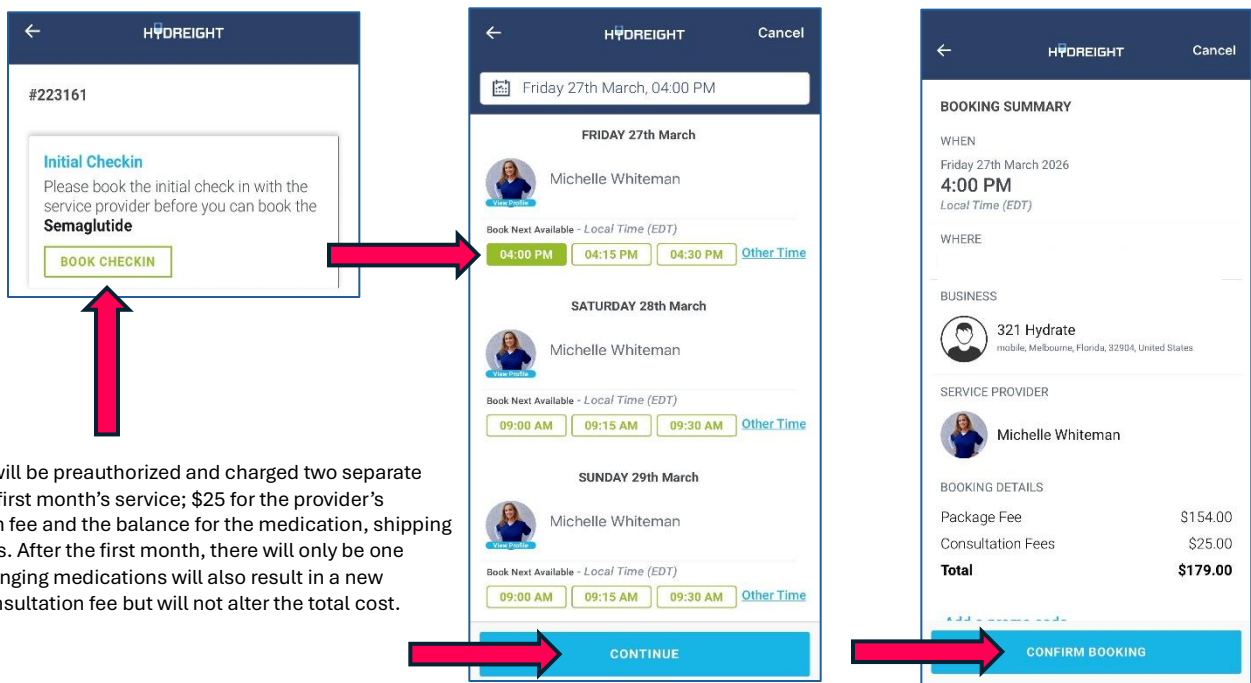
HYDREIGHT

#223161

Initial Checkin
Please book the initial check in with the service provider before you can book the Semaglutide

BOOK CHECKIN

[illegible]will be preauthorized and charged two separate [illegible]first month's service; $25 for the provider's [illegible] fee and the balance for the medication, shipping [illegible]s. After the first month, there will only be one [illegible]nging medications will also result in a new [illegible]nsultation fee but will not alter the total cost.

HYDREIGHT Cancel

Friday 27th March, 04:00 PM

FRIDAY 27th March

Michelle Whiteman
View Profile

Book Next Available - Local Time (EDT)

04:00 PM 04:15 PM 04:30 PM Other Time

SATURDAY 28th March

Michelle Whiteman
View Profile

Book Next Available - Local Time (EDT)

09:00 AM 09:15 AM 09:30 AM Other Time

SUNDAY 29th March

Michelle Whiteman
View Profile

Book Next Available - Local Time (EDT)

09:00 AM 09:15 AM 09:30 AM Other Time

CONTINUE

HYDREIGHT Cancel

BOOKING SUMMARY

WHEN
Friday 27th March 2026
4:00 PM
Local Time (EDT)

WHERE

BUSINESS
321 Hydrate
mobile, Melbourne, Florida, 32904, United States

SERVICE PROVIDER
Michelle Whiteman

BOOKING DETAILS
| Package Fee | $154.00 |
|---|---|
| Consultation Fees | $25.00 |
| Total | $179.00 |

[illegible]

CONFIRM BOOKING